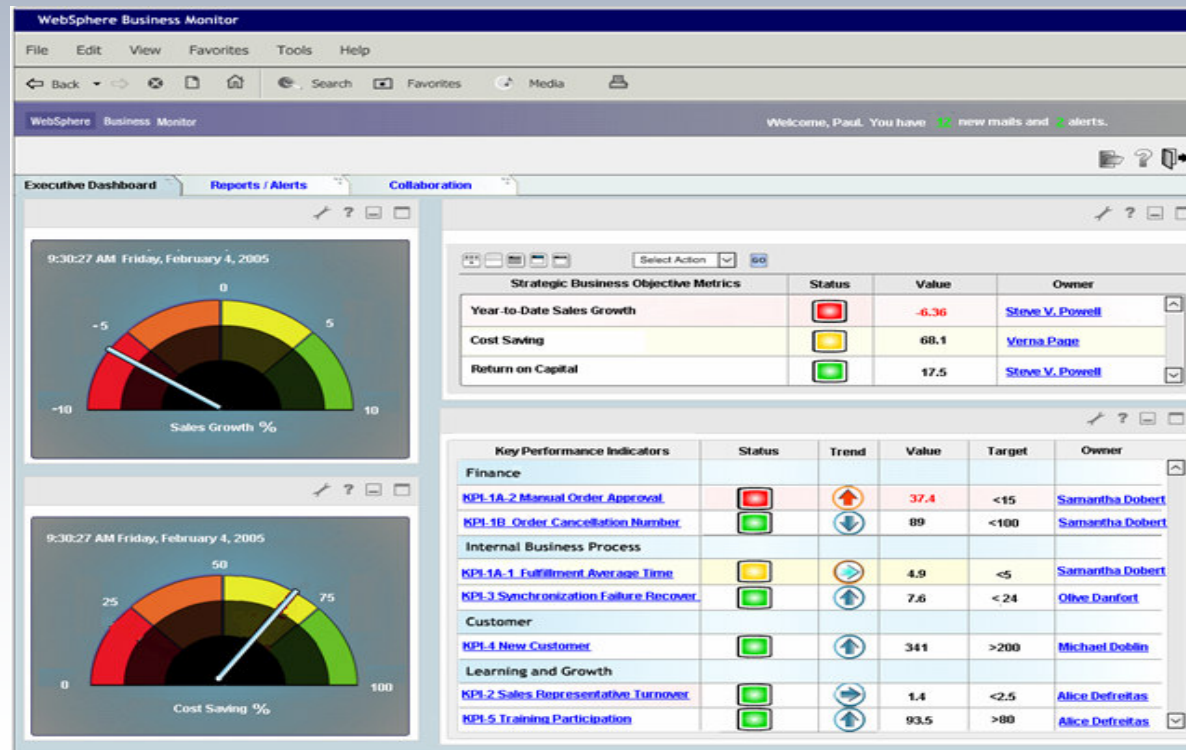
WebSphere Business Monitor

File Edit View Favorites Tools Help

Back Search Favorites Media

WebSphere Business Monitor

Welcome, Paul. You have 12 new mails and 2 alerts.

Executive Dashboard Reports / Alerts Collaboration

9:30:27 AM Friday, February 4, 2005

0
-5
5
-10
10
Sales Growth %

9:30:27 AM Friday, February 4, 2005

50
25
75
0
100
Cost Saving %

Select Action GO

| Strategic Business Objective Metrics | Status | Value | Owner |
|---|---|---|---|
| Year-to-Date Sales Growth | | -6.36 | Steve V. Powell |
| Cost Saving | | 68.1 | Verna Page |
| Return on Capital | | 17.5 | Steve V. Powell |

| Key Performance Indicators | Status | Trend | Value | Target | Owner |
|---|---|---|---|---|---|
| Finance | | | | | |
| KPI-1A-2 Manual Order Approval | | | 37.4 | <15 | Samantha Dobert |
| KPI-1B Order Cancellation Number | | | 89 | <100 | Samantha Dobert |
| Internal Business Process | | | | | |
| KPI-1A-1 Fulfillment Average Time | | | 4.9 | <5 | Samantha Dobert |
| KPI-3 Synchronization Failure Recover | | | 7.6 | < 24 | Olive Danfort |
| Customer | | | | | |
| KPI-4 New Customer | | | 341 | >200 | Michael Doblin |
| Learning and Growth | | | | | |
| KPI-2 Sales Representative Turnover | | | 1.4 | <2.5 | Alice Defreitas |
| KPI-5 Training Participation | | | 93.5 | >80 | Alice Defreitas |